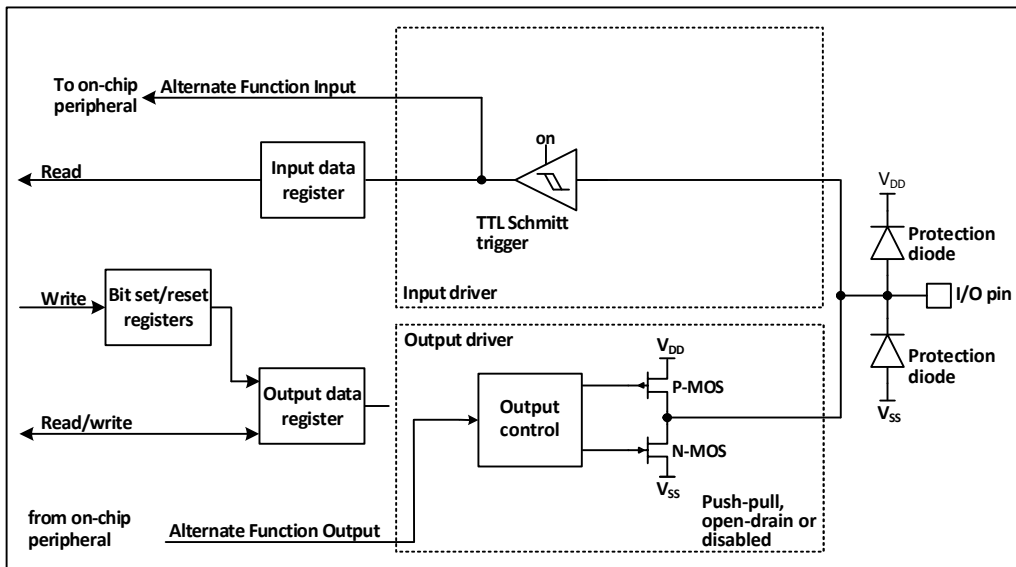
To on-chip peripheral

Alternate Function Input

Read

Input data register

on

TTL Schmitt trigger

Input driver

$V_{DD}$

Protection diode

I/O pin

Protection diode

$V_{SS}$

Write

Bit set/reset registers

Output data register

Read/write

Output driver

$V_{DD}$

Output control

P-MOS

N-MOS

$V_{SS}$

from on-chip peripheral

Alternate Function Output

Push-pull, open-drain or disabled